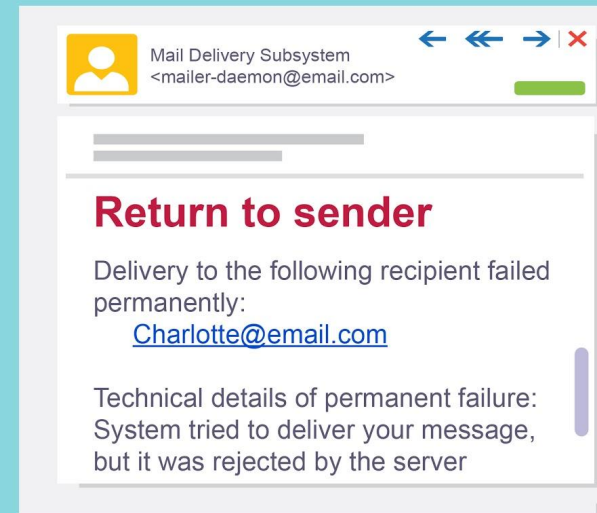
Mail Delivery Subsystem
<mailer-daemon@email.com>

Return to sender

Delivery to the following recipient failed permanently:
Charlotte@email.com

Technical details of permanent failure: System tried to deliver your message, but it was rejected by the server